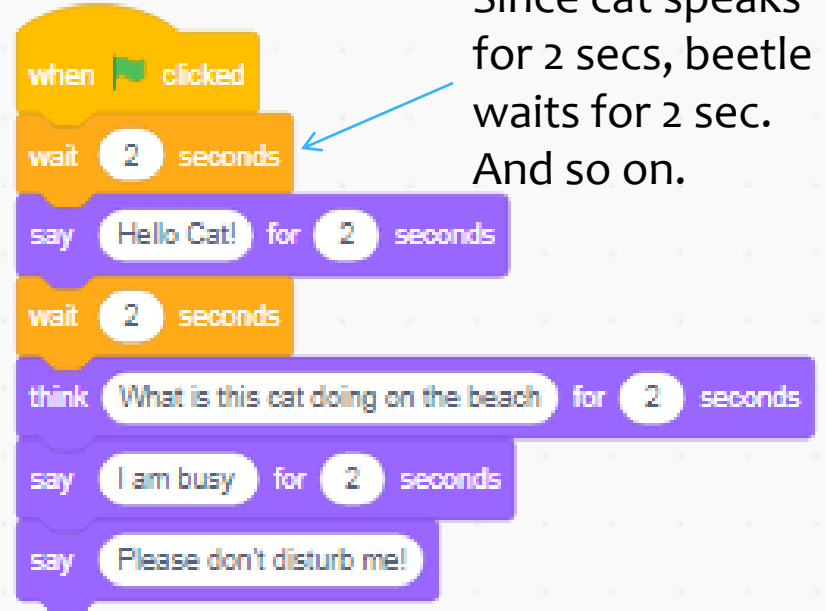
when clicked

wait 2 seconds

say Hello Cat! for 2 seconds

wait 2 seconds

think What is this cat doing on the beach for 2 seconds

say I am busy for 2 seconds

say Please don't disturb me!

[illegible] for 2 secs, beetle waits for 2 sec. And so on.